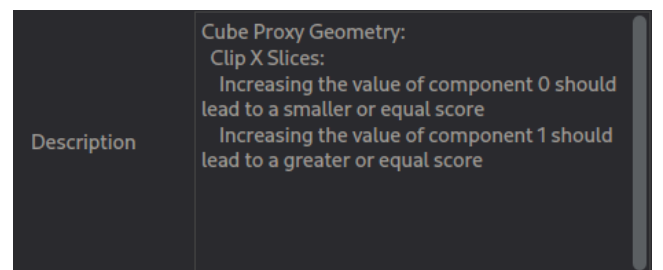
Description

Cube Proxy Geometry:
Clip X Slices:
Increasing the value of component 0 should lead to a smaller or equal score
Increasing the value of component 1 should lead to a greater or equal score